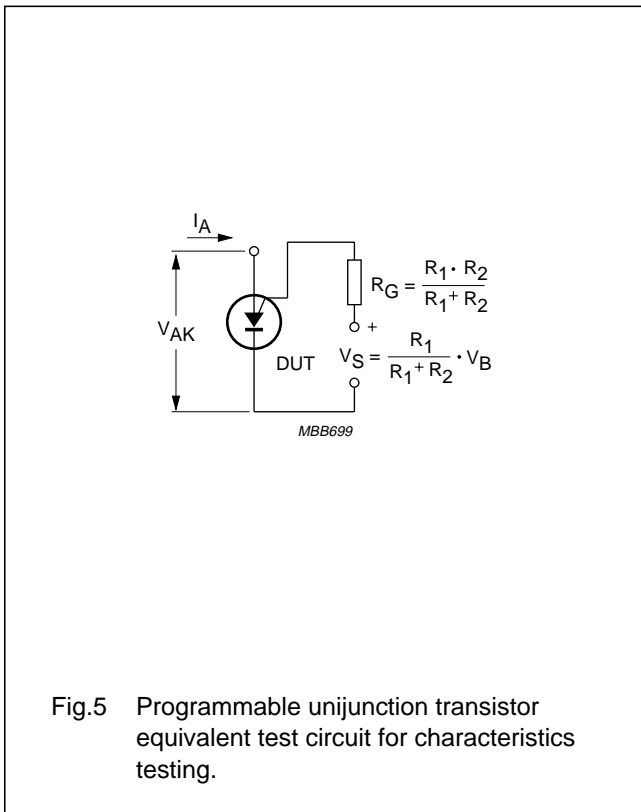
$I_A$

$V_{AK}$

DUT

$R_G = \frac{R_1 \cdot R_2}{R_1 + R_2}$

+

$V_S = \frac{R_1}{R_1 + R_2} \cdot V_B$

MBB699

Fig.5 Programmable unijunction transistor equivalent test circuit for characteristics testing.